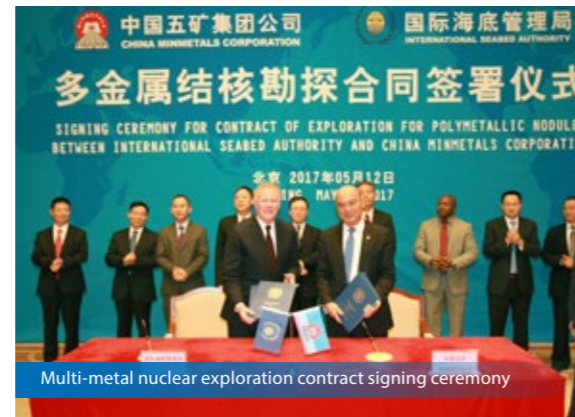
中国五矿集团公司
CHINA MINMETALS CORPORATION

国际海底管理局
INTERNATIONAL SEABED AUTHORITY

多金属结核勘探合同签署仪式

SIGNING CEREMONY FOR CONTRACT OF EXPLORATION FOR POLYMETALLIC NODULE
BETWEEN INTERNATIONAL SEABED AUTHORITY AND CHINA MINMETALS CORPORATI

北京 2017年05月12日
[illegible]ING, MAY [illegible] 2017

Multi-metal nuclear exploration contract signing ceremony